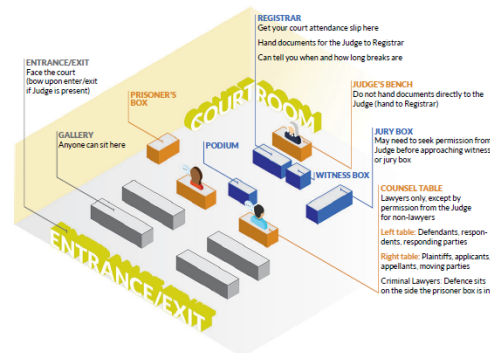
REGISTRAR
Get your court attendance slip here

Hand documents for the Judge to Registrar

Can tell you when and how long breaks are

ENTRANCE/EXIT
Face the court (bow upon enter/exit if Judge is present)

PRISONER'S BOX

COURTROOM

JUDGE'S BENCH
Do not hand documents directly to the Judge (hand to Registrar)

GALLERY
Anyone can sit here

PODIUM

JURY BOX
May need to seek permission from Judge before approaching witness or jury box

WITNESS BOX

COUNSEL TABLE
Lawyers only, except by permission from the Judge for non-lawyers

Left table: Defendants, respondents, responding parties

Right table: Plaintiffs, applicants, appellants, moving parties

Criminal Lawyers: Defence sits on the side the prisoner box is in

ENTRANCE/EXIT